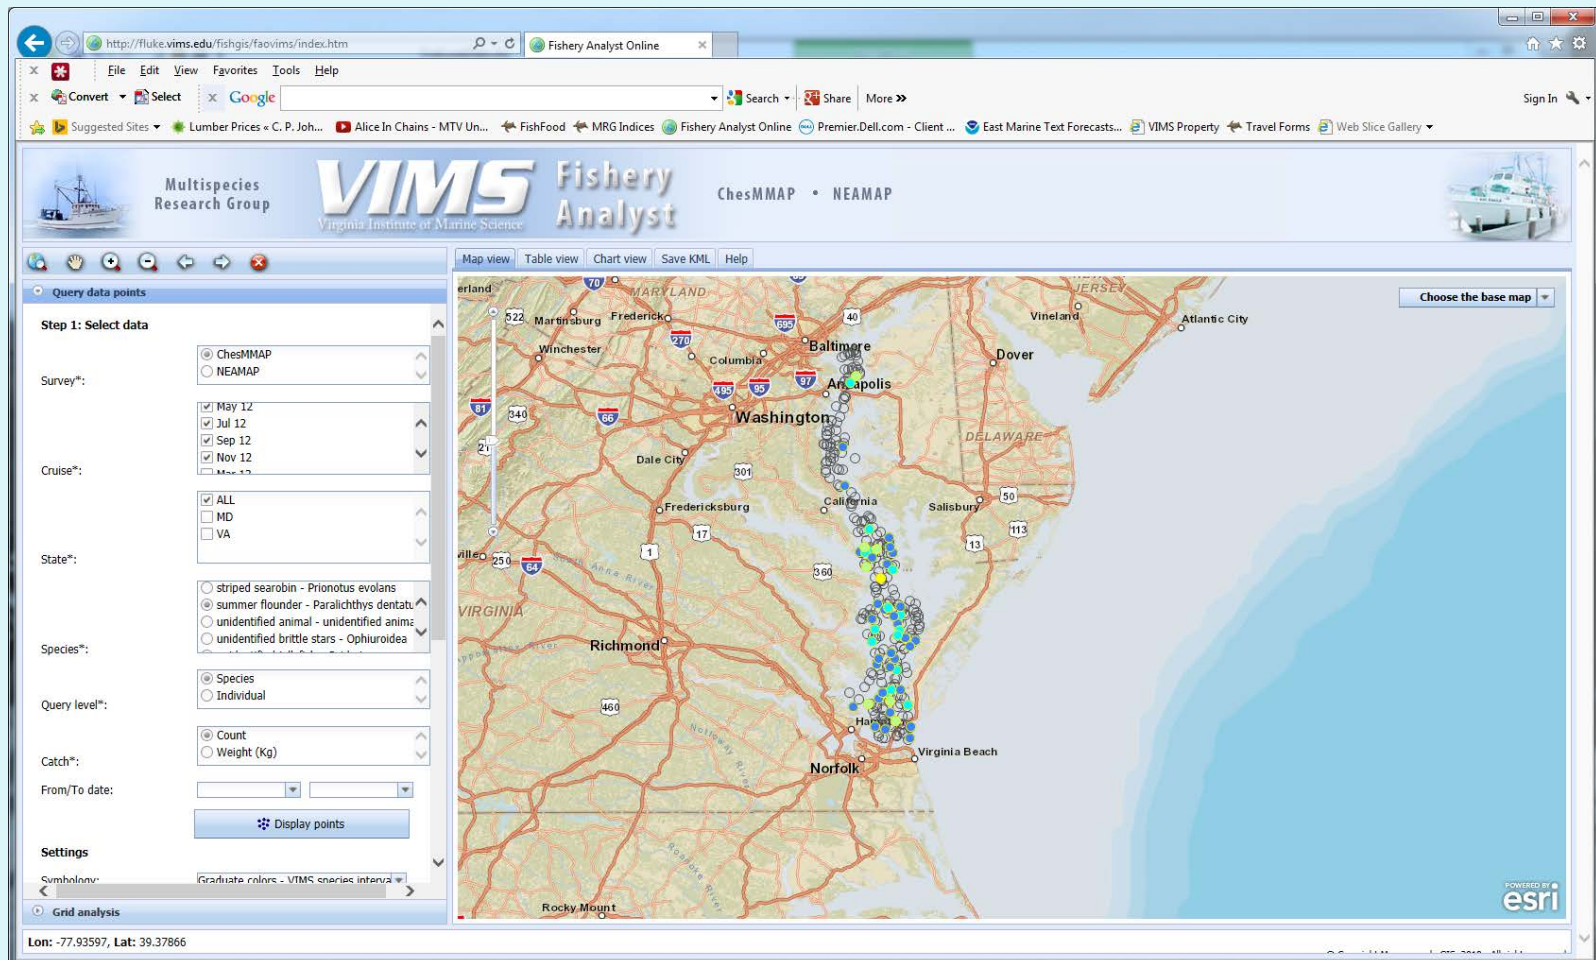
http://fluke.vims.edu/fishgis/faovims/index.htm
Fishery Analyst Online

File Edit View Favorites Tools Help
Convert Select Google Search Share More »
Sign In
Suggested Sites Lumber Prices « C. P. Joh... Alice In Chains - MTV Un... FishFood MRG Indices Fishery Analyst Online Premier.Dell.com - Client ... East Marine Text Forecasts... VIMS Property Travel Forms Web Slice Gallery

Multispecies Research Group
VIMS
Virginia Institute of Marine Science
Fishery Analyst
ChesMMAP • NEAMAP

Query data points

Step 1: Select data

Survey*: ChesMMAP NEAMAP

Cruise*: May 12 Jul 12 Sep 12 Nov 12

State*: ALL MD VA

Species*: striped searobin - Prionotus evolans summer flounder - Paralichthys dentatu unidentified animal - unidentified anima unidentified brittle stars - Ophiuroidea

Query level*: Species Individual

Catch*: Count Weight (Kg)

From/To date:

Display points

Settings

Symbology: Graduate colors - VIMS species interva

Grid analysis

Map view Table view Chart view Save KML Help

Choose the base map

MARYLAND JERSEY Martinsburg Frederick Vineland Atlantic City Winchester Columbia Baltimore Dover Annapolis Washington DELAWARE Dale City California Salisbury Fredericksburg VIRGINIA Richmond Hampton Virginia Beach Norfolk Rocky Mount
70 522 695 40 270 495 95 97 81 340 66 301 50 113 13 17 1 250 64 360 460

esri

Lon: -77.93597, Lat: 39.37866